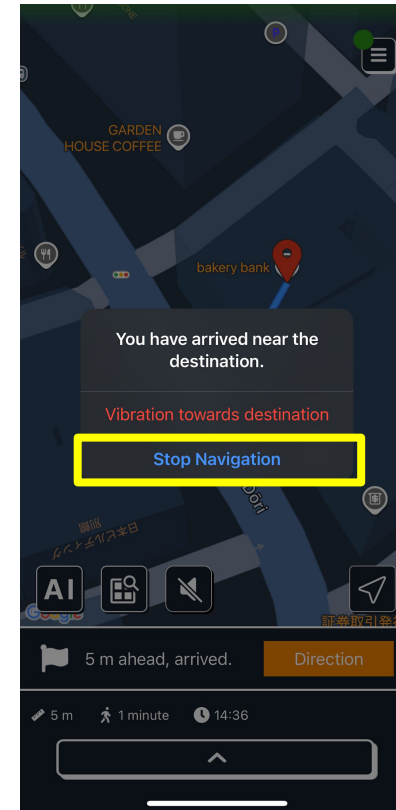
GARDEN HOUSE COFFEE

bakery bank

You have arrived near the destination.

Vibration towards destination

Stop Navigation

Dori

日本バルチック

AI

証券取引所

5 m ahead, arrived.

Direction

5 m

1 minute

14:36